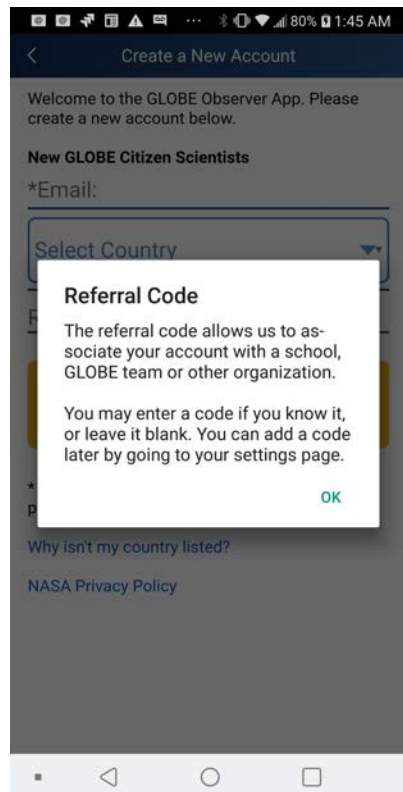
80% 1:45 AM

Create a New Account

Welcome to the GLOBE Observer App. Please create a new account below.

New GLOBE Citizen Scientists

*Email:

Select Country

Referral Code

The referral code allows us to associate your account with a school, GLOBE team or other organization.

You may enter a code if you know it, or leave it blank. You can add a code later by going to your settings page.

OK

Why isn't my country listed?

NASA Privacy Policy